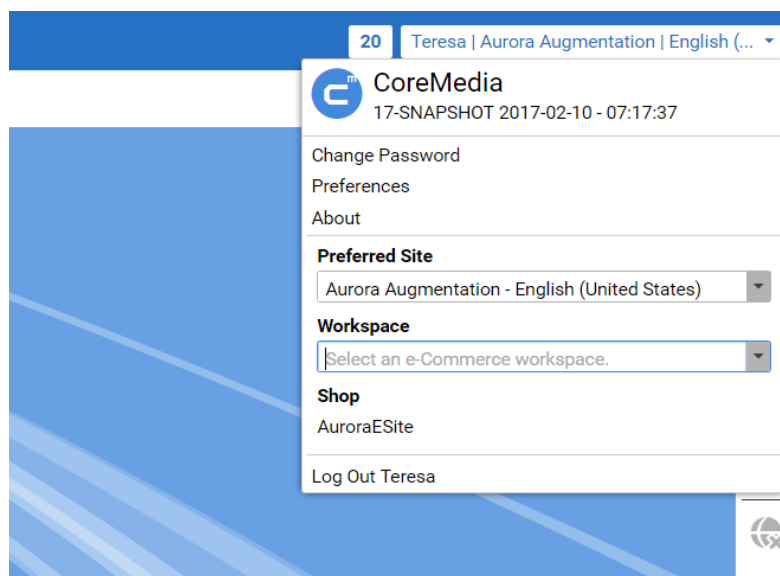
20 Teresa | Aurora Augmentation | English (...

CoreMedia
17-SNAPSHOT 2017-02-10 - 07:17:37

Change Password
Preferences
About

Preferred Site
Aurora Augmentation - English (United States)

Workspace
Select an e-Commerce workspace.

Shop
AuroraESite

Log Out Teresa